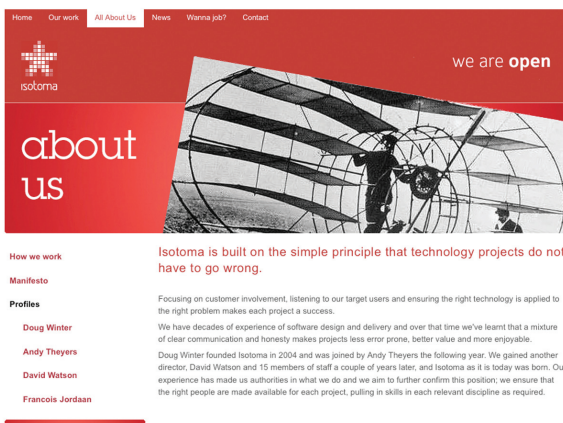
Home Our work All About Us News Wanna job? Contact

isotoma

we are open

about us

How we work

Manifesto

Profiles

Doug Winter

Andy Theyers

David Watson

Francois Jordaan

Isotoma is built on the simple principle that technology projects do not have to go wrong.

Focusing on customer involvement, listening to our target users and ensuring the right technology is applied to the right problem makes each project a success.

We have decades of experience of software design and delivery and over that time we've learnt that a mixture of clear communication and honesty makes projects less error prone, better value and more enjoyable.

Doug Winter founded Isotoma in 2004 and was joined by Andy Theyers the following year. We gained another director, David Watson and 15 members of staff a couple of years later, and Isotoma as it is today was born. Ou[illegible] experience has made us authorities in what we do and we aim to further confirm this position; we ensure that the right people are made available for each project, pulling in skills in each relevant discipline as required.